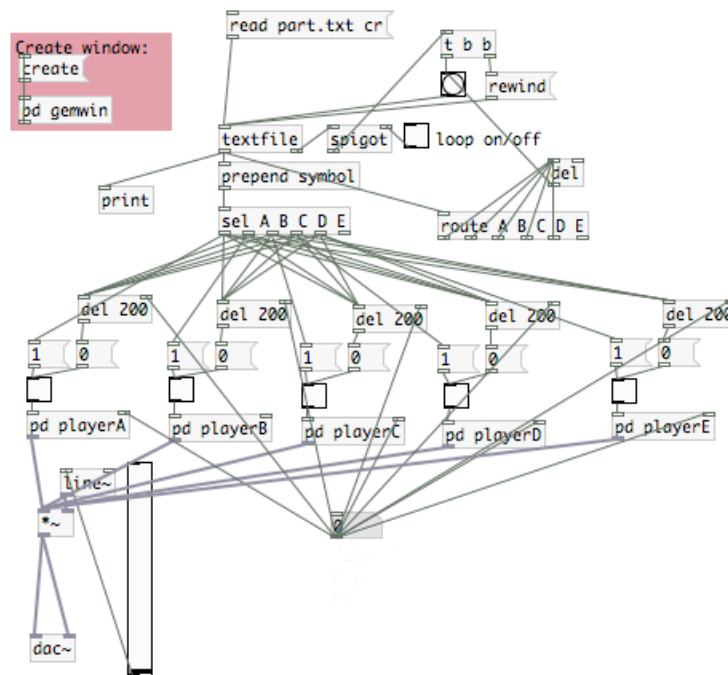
Create window:
create
pd gemwin

read part.txt cr

t b b
rewind

textfile
spigot
loop on/off

print
prepend symbol
del
route A B C D E

sel A B C D E

del 200
del 200
del 200
del 200
del 200

1
0
1
0
1
0
1
0
1
0

pd playerA
pd playerB
pd playerC
pd playerD
pd playerE

line~
*~
0
dac~